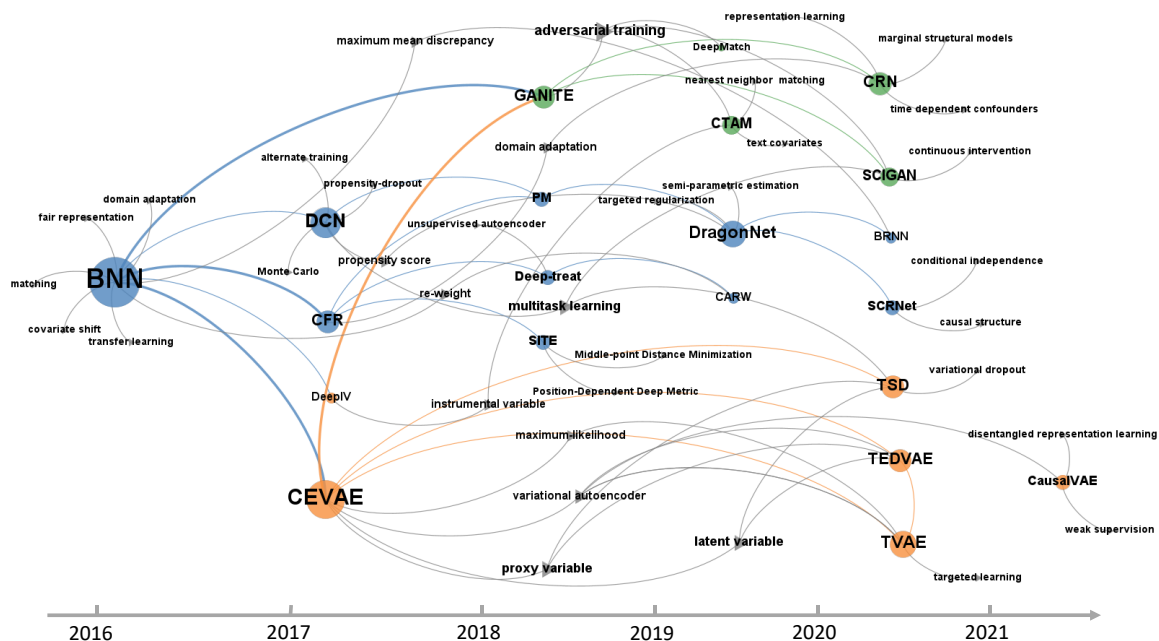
representation learning
adversarial training
marginal structural models
maximum mean discrepancy
DeepMatch
CRN
nearest neighbor matching
GANITE
time dependent confounders
CTAM
domain adaptation
text covariates
continuous intervention
alternate training
SCIGAN
semi-parametric estimation
propensity-dropout
domain adaptation
PM
fair representation
targeted regularization
DCN
unsupervised autoencoder
DragonNet
BRNN
Monte Carlo
propensity score
conditional independence
BNN
Deep-treat
matching
re-weight
CARW
multitask learning
SCRNet
CFR
covariate shift
causal structure
transfer learning
SITE
Middle-point Distance Minimization
variational dropout
TSD
DeepIV
Position-Dependent Deep Metric
instrumental variable
disentangled representation learning
maximum-likelihood
TEDVAE
CausalVAE
CEVAE
variational autoencoder
weak supervision
latent variable
TVAE
proxy variable
targeted learning
2016
2017
2018
2019
2020
2021